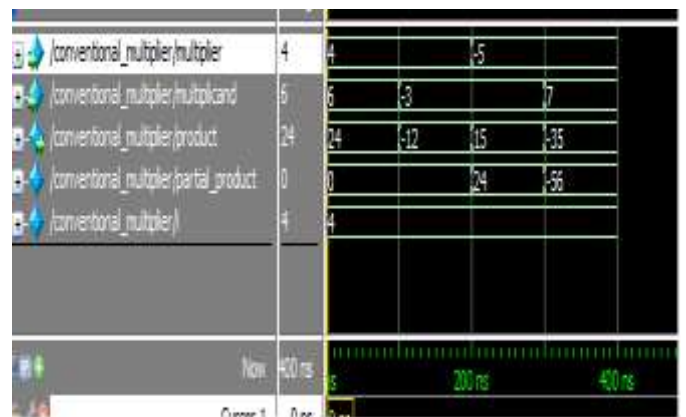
/conventional_multiplier/multiplier 4 4 -5
/conventional_multiplier/multiplicand 6 6 -3 7
/conventional_multiplier/product 24 24 -12 15 -35
/conventional_multiplier/partial_product 0 0 24 -56
/conventional_multiplier/i 4 4

Now 400 ns
s 200 ns 400 ns
Cursor 1 0 ns 0 ns